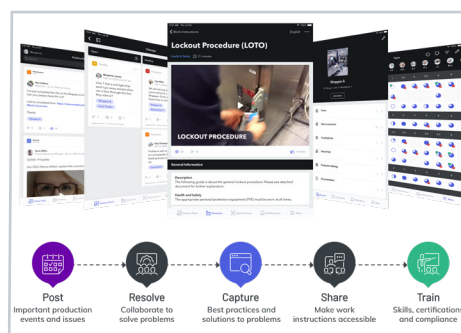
Lockout Procedure (LOTO)

LOCKOUT PROCEDURE

General Information

Description

Health and Safety

Post
Important production events and issues

Resolve
Collaborate to solve problems

Capture
Best practices and solutions to problems

Share
Make work instructions accessible

Train
Skills, certification and compliance